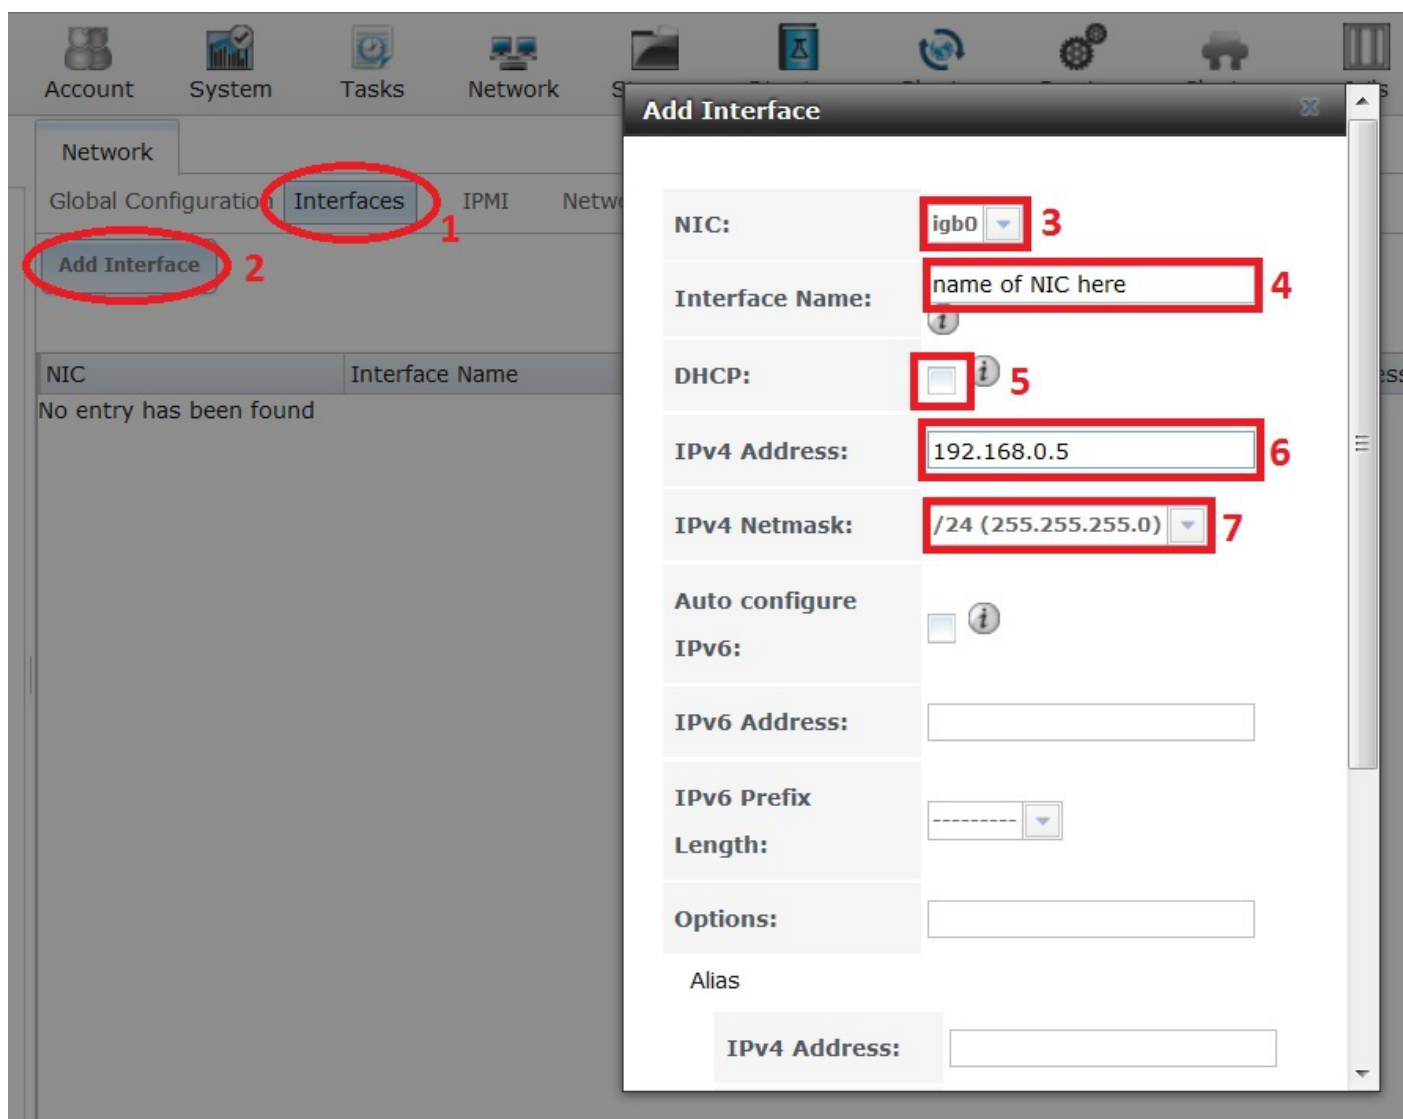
Account System Tasks Network

Network

Global Configuration Interfaces 1 IPMI

Add Interface 2

| NIC | Interface Name |
|---|---|
| No entry has been found | |

Add Interface

NIC: igb0 3

Interface Name: name of NIC here 4

DHCP: 5

IPv4 Address: 192.168.0.5 6

IPv4 Netmask: /24 (255.255.255.0) 7

Auto configure IPv6:

IPv6 Address:

IPv6 Prefix Length: ---------

Options:

Alias

IPv4 Address: